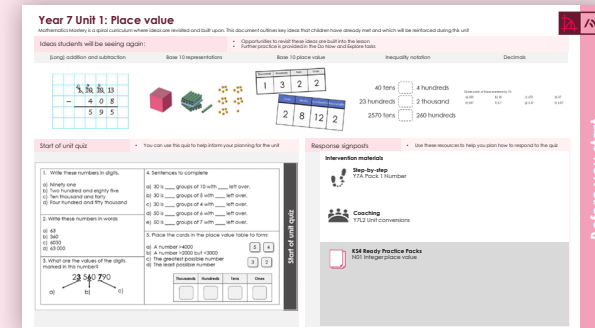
Year 7 Unit 1: Place value

Mathematics Mastery is a spiral curriculum where ideas are revisited and built upon. This document outlines key ideas that children have already met and which will be reinforced during this unit

Ideas students will be seeing again:

• Opportunities to revisit these ideas are built into the lesson
• Further practice is provided in the Do Now and Explore tasks

(Long) addition and subtraction | Base 10 representations | Base 10 place value | Inequality notation | Decimals

$\begin{array}{r} 1\,\overset{5}{\cancel{6}}\,\overset{18}{\cancel{0}}\,13 \\ -\ 4\,0\,8 \\ \hline 5\,9\,5 \end{array}$

| Thousands | Hundreds | Tens | Ones |
|---|---|---|---|
| 1 | 3 | 2 | 2 |

| Thousands | Hundreds | Tens | Ones |
|---|---|---|---|
| 2 | 8 | 12 | 2 |

40 tens ☐ 4 hundreds
23 hundreds ☐ 2 thousand
2570 tens ☐ 260 hundreds

Start of unit quiz

• You can use this quiz to help inform your planning for the unit

1. Write these numbers in digits.
a) Ninety one
b) Two hundred and eighty five
c) Ten thousand and forty
d) Four hundred and fifty thousand

2. Write these numbers in words
a) 63
b) 560
c) 4030
d) 63 000

3. What are the values of the digits marked in this number?
28 560 790
a) b) c)

4. Sentences to complete
a) 30 is ___ groups of 10 with ___ left over.
b) 30 is ___ groups of 5 with ___ left over.
c) 30 is ___ groups of 4 with ___ left over.
d) 30 is ___ groups of 6 with ___ left over.
e) 30 is ___ groups of 7 with ___ left over.

5. Place the cards in the place value table to form:
a) A number >4000
b) A number >2000 but <3000
c) The greatest possible number
d) The least possible number

5 4
3 2

| Thousands | Hundreds | Tens | Ones |
|---|---|---|---|
| | | | |

Start of unit quiz

Response signposts

• Use these resources to help you plan how to respond to the quiz

Intervention materials

Step-by-step
Y7A Pack 1 Number

Coaching
Y7L2 Unit conversions

KS4 Ready Practice Packs
N01 Integer place value